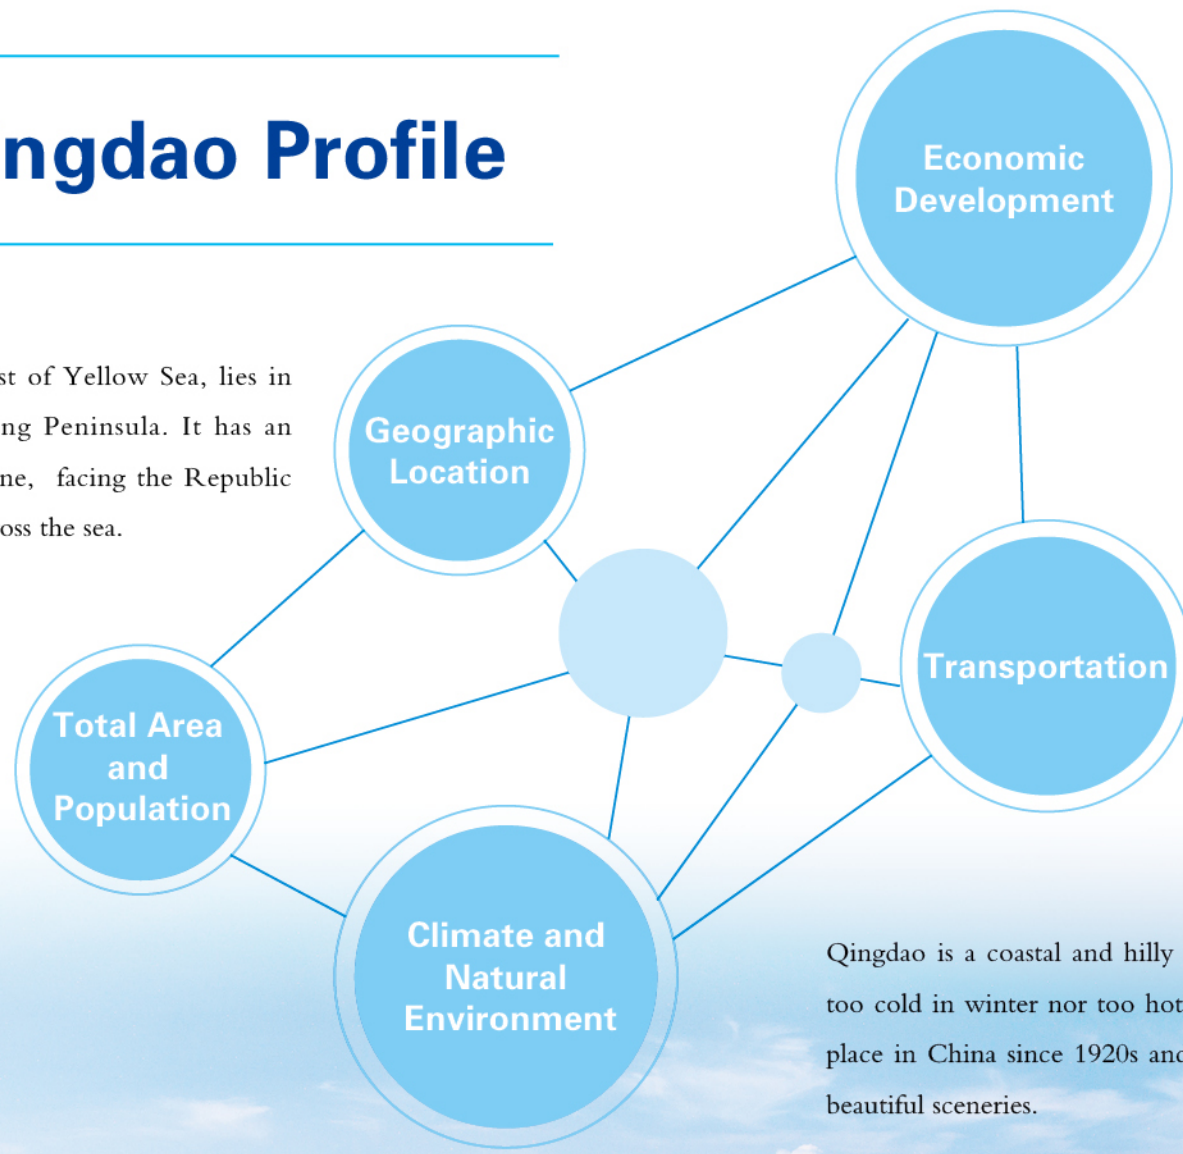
ngdao Profile

st of Yellow Sea, lies in ng Peninsula. It has an ne, facing the Republic oss the sea.

Economic Development

Geographic Location

Transportation

Total Area and Population

Climate and Natural Environment

Qingdao is a coastal and hilly too cold in winter nor too hot place in China since 1920s and beautiful sceneries.